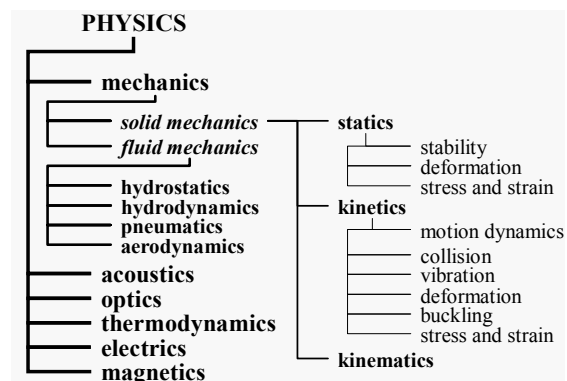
PHYSICS
mechanics
solid mechanics
fluid mechanics
hydrostatics
hydrodynamics
pneumatics
aerodynamics
acoustics
optics
thermodynamics
electrics
magnetics
statics
stability
deformation
stress and strain
kinetics
motion dynamics
collision
vibration
deformation
buckling
stress and strain
kinematics